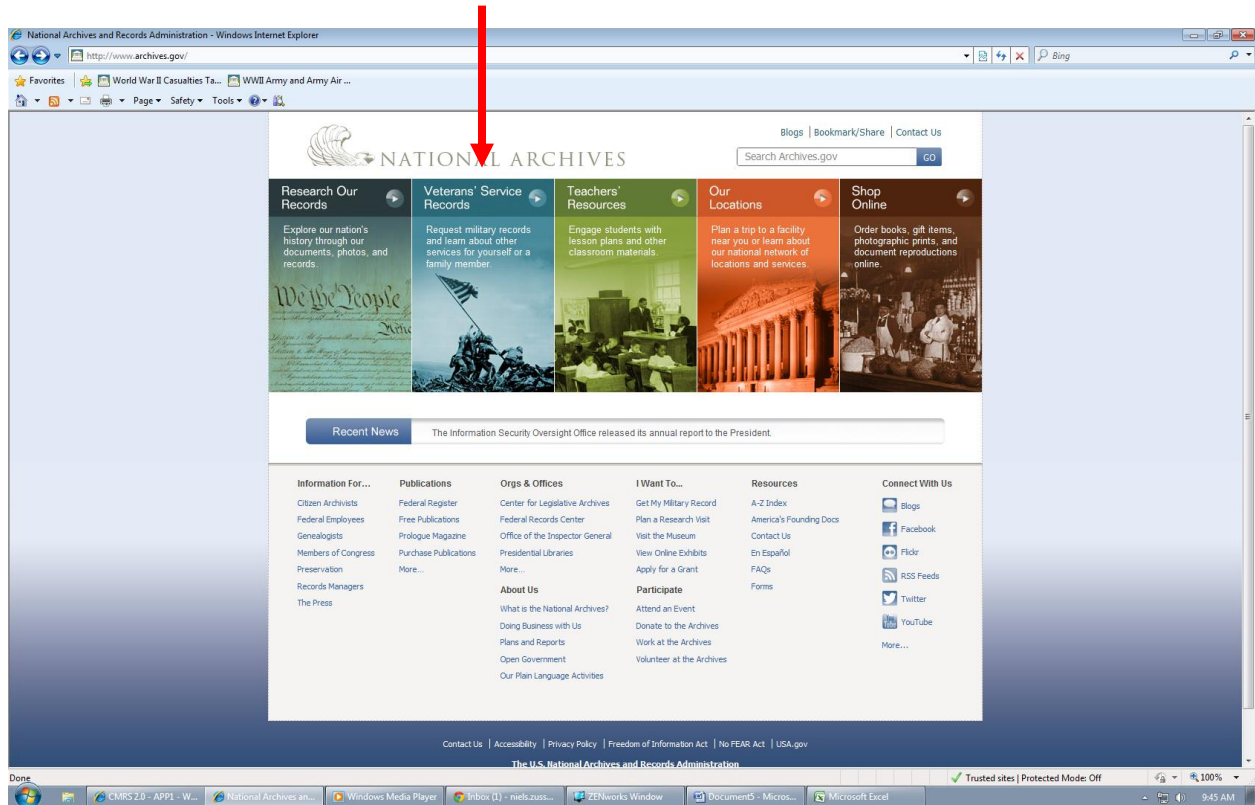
National Archives and Records Administration - Windows Internet Explorer

http://www.archives.gov/

Bing

Favorites | World War II Casualties Ta... | WWII Army and Army Air ...

Page ▾ Safety ▾ Tools ▾

NATIONAL ARCHIVES

Blogs | Bookmark/Share | Contact Us

Search Archives.gov GO

Research Our Records

Explore our nation's history through our documents, photos, and records.

Veterans' Service Records

Request military records and learn about other services for yourself or a family member.

Teachers' Resources

Engage students with lesson plans and other classroom materials.

Our Locations

Plan a trip to a facility near you or learn about our national network of locations and services.

Shop Online

Order books, gift items, photographic prints, and document reproductions online.

We the People

Recent News The Information Security Oversight Office released its annual report to the President.

Information For...
Citizen Archivists
Federal Employees
Genealogists
Members of Congress
Preservation
Records Managers
The Press

Publications
Federal Register
Free Publications
Prologue Magazine
Purchase Publications
More...

Orgs & Offices
Center for Legislative Archives
Federal Records Center
Office of the Inspector General
Presidential Libraries
More...

About Us
What is the National Archives?
Doing Business with Us
Plans and Reports
Open Government
Our Plain Language Activities

I Want To...
Get My Military Record
Plan a Research Visit
Visit the Museum
View Online Exhibits
Apply for a Grant

Participate
Attend an Event
Donate to the Archives
Work at the Archives
Volunteer at the Archives

Resources
A-Z Index
America's Founding Docs
Contact Us
En Español
FAQs
Forms

Connect With Us
Blogs
Facebook
Flickr
RSS Feeds
Twitter
YouTube
More...

Contact Us | Accessibility | Privacy Policy | Freedom of Information Act | No FEAR Act | USA.gov

The U.S. National Archives and Records Administration

Done

Trusted sites | Protected Mode: Off

100%

CMRS 2.0 - APP1 - W... | National Archives an... | Windows Media Player | Inbox (1) - niels.zuss... | ZENworks Window | Document5 - Micros... | Microsoft Excel

9:45 AM